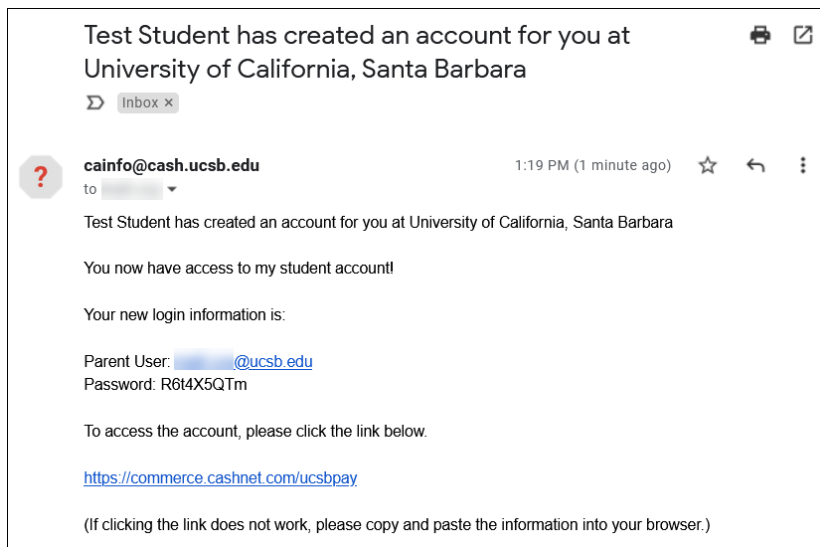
Test Student has created an account for you at University of California, Santa Barbara

Inbox ×

?

cainfo@cash.ucsb.edu
to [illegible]

1:19 PM (1 minute ago)

Test Student has created an account for you at University of California, Santa Barbara

You now have access to my student account!

Your new login information is:

Parent User: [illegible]@ucsb.edu
Password: R6t4X5QTm

To access the account, please click the link below.

https://commerce.cashnet.com/ucsbpay

(If clicking the link does not work, please copy and paste the information into your browser.)